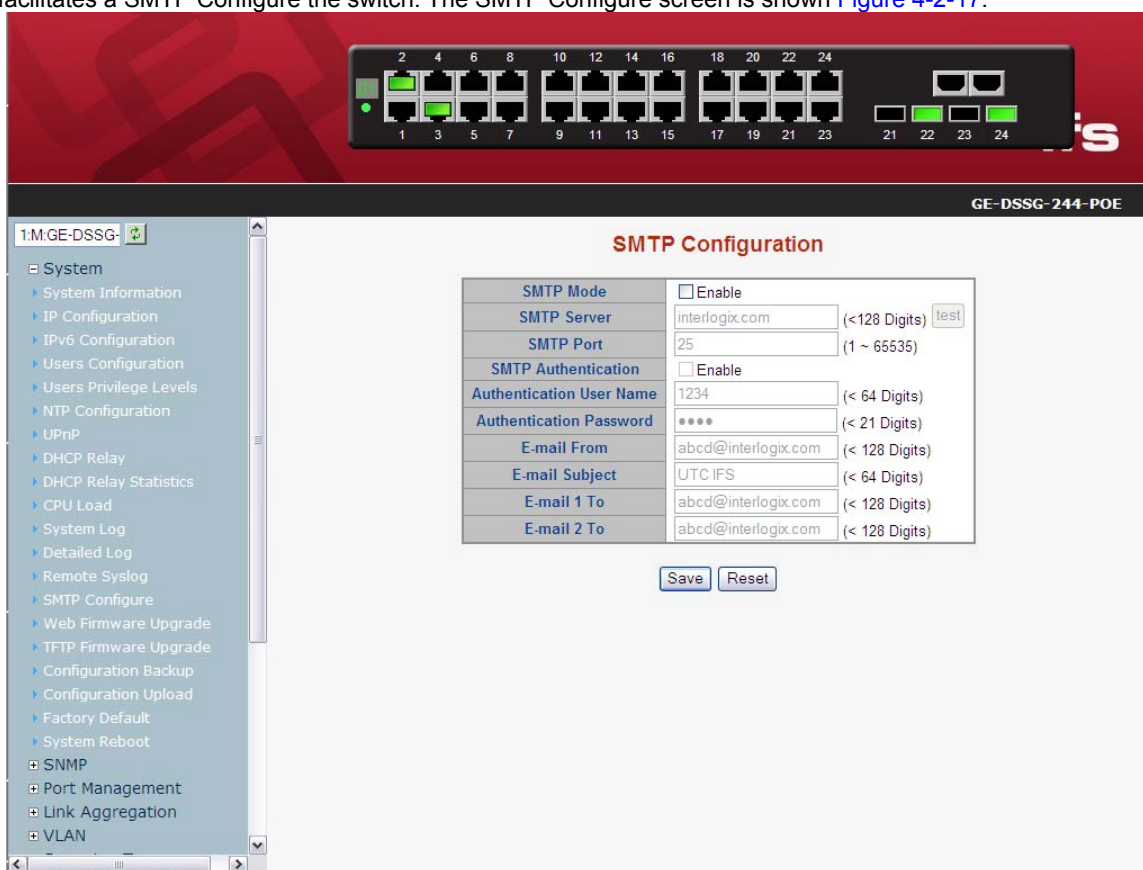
facilitates a SMTP Configure the switch. The SMTP Configure screen is shown Figure 4-2-17.

2 4 6 8 10 12 14 16 18 20 22 24
1 3 5 7 9 11 13 15 17 19 21 23
21 22 23 24

GE-DSSG-244-POE

1:M:GE-DSSG-

⊟ System
System Information
IP Configuration
IPv6 Configuration
Users Configuration
Users Privilege Levels
NTP Configuration
UPnP
DHCP Relay
DHCP Relay Statistics
CPU Load
System Log
Detailed Log
Remote Syslog
SMTP Configure
Web Firmware Upgrade
TFTP Firmware Upgrade
Configuration Backup
Configuration Upload
Factory Default
System Reboot
⊞ SNMP
⊞ Port Management
⊞ Link Aggregation
⊞ VLAN

SMTP Configuration

| SMTP Mode | Enable | |
|---|---|---|
| SMTP Server | interlogix.com | (<128 Digits) test |
| SMTP Port | 25 | (1 ~ 65535) |
| SMTP Authentication | Enable | |
| Authentication User Name | 1234 | (< 64 Digits) |
| Authentication Password | •••• | (< 21 Digits) |
| E-mail From | abcd@interlogix.com | (< 128 Digits) |
| E-mail Subject | UTC IFS | (< 64 Digits) |
| E-mail 1 To | abcd@interlogix.com | (< 128 Digits) |
| E-mail 2 To | abcd@interlogix.com | (< 128 Digits) |

Save Reset